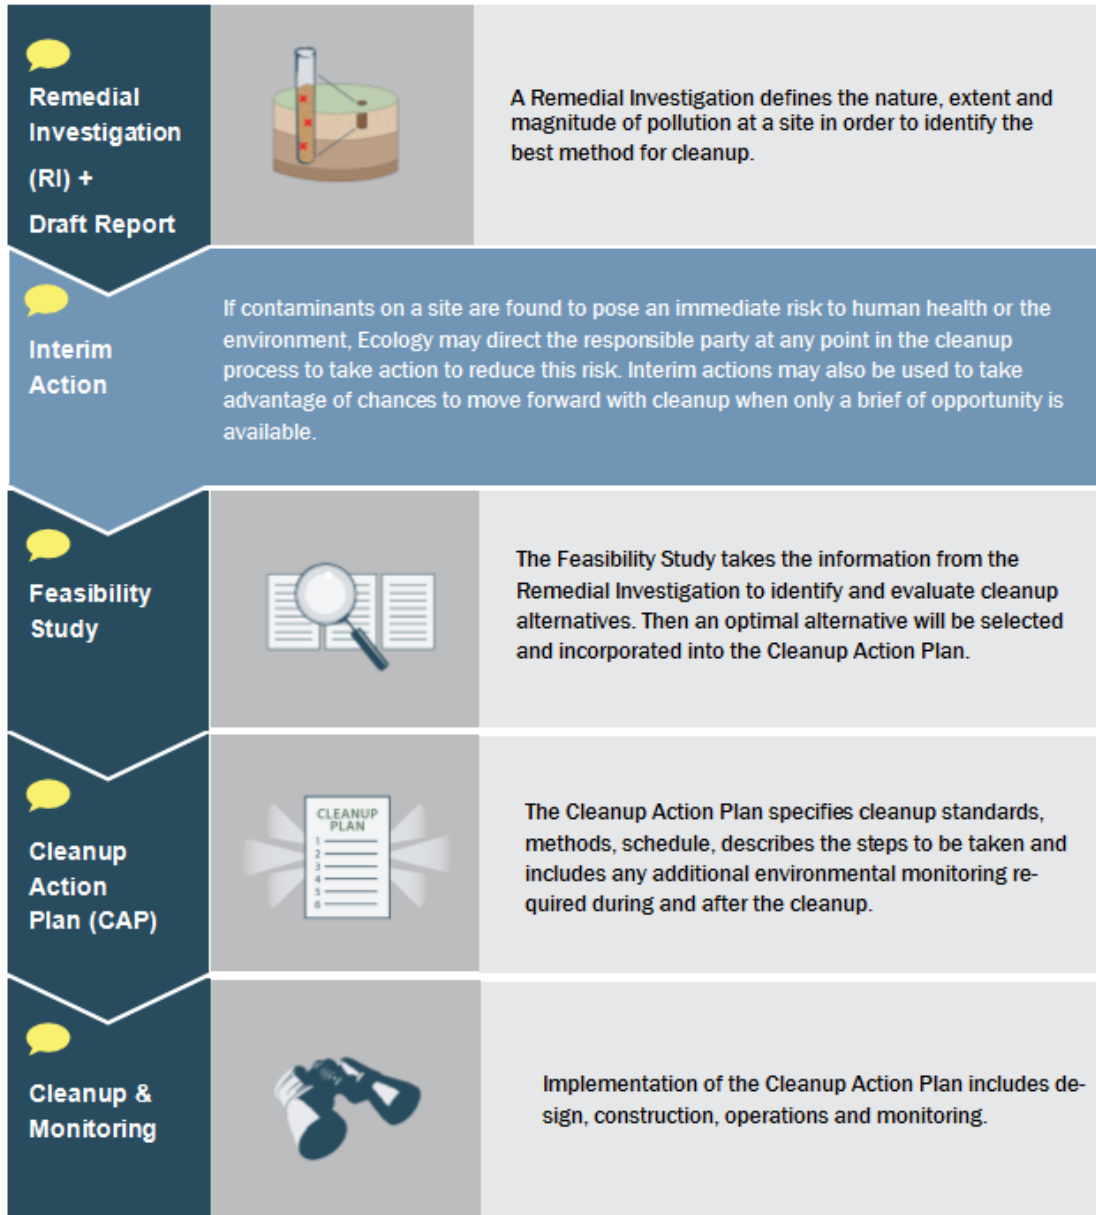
Remedial Investigation (RI) + Draft Report

A Remedial Investigation defines the nature, extent and magnitude of pollution at a site in order to identify the best method for cleanup.

Interim Action

If contaminants on a site are found to pose an immediate risk to human health or the environment, Ecology may direct the responsible party at any point in the cleanup process to take action to reduce this risk. Interim actions may also be used to take advantage of chances to move forward with cleanup when only a brief of opportunity is available.

Feasibility Study

The Feasibility Study takes the information from the Remedial Investigation to identify and evaluate cleanup alternatives. Then an optimal alternative will be selected and incorporated into the Cleanup Action Plan.

Cleanup Action Plan (CAP)

CLEANUP PLAN
1
2
3
4
5
6

The Cleanup Action Plan specifies cleanup standards, methods, schedule, describes the steps to be taken and includes any additional environmental monitoring required during and after the cleanup.

Cleanup & Monitoring

Implementation of the Cleanup Action Plan includes design, construction, operations and monitoring.